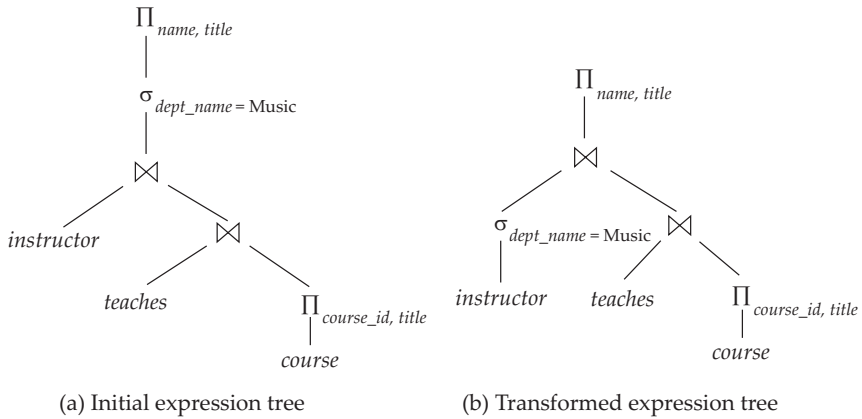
$\Pi_{name,\ title}$

$\sigma_{dept\_name = \text{Music}}$

$\bowtie$

*instructor*

$\bowtie$

*teaches*

$\Pi_{course\_id,\ title}$

*course*

(a) Initial expression tree

$\Pi_{name,\ title}$

$\bowtie$

$\sigma_{dept\_name = \text{Music}}$

$\bowtie$

*instructor*

*teaches*

$\Pi_{course\_id,\ title}$

*course*

(b) Transformed expression tree